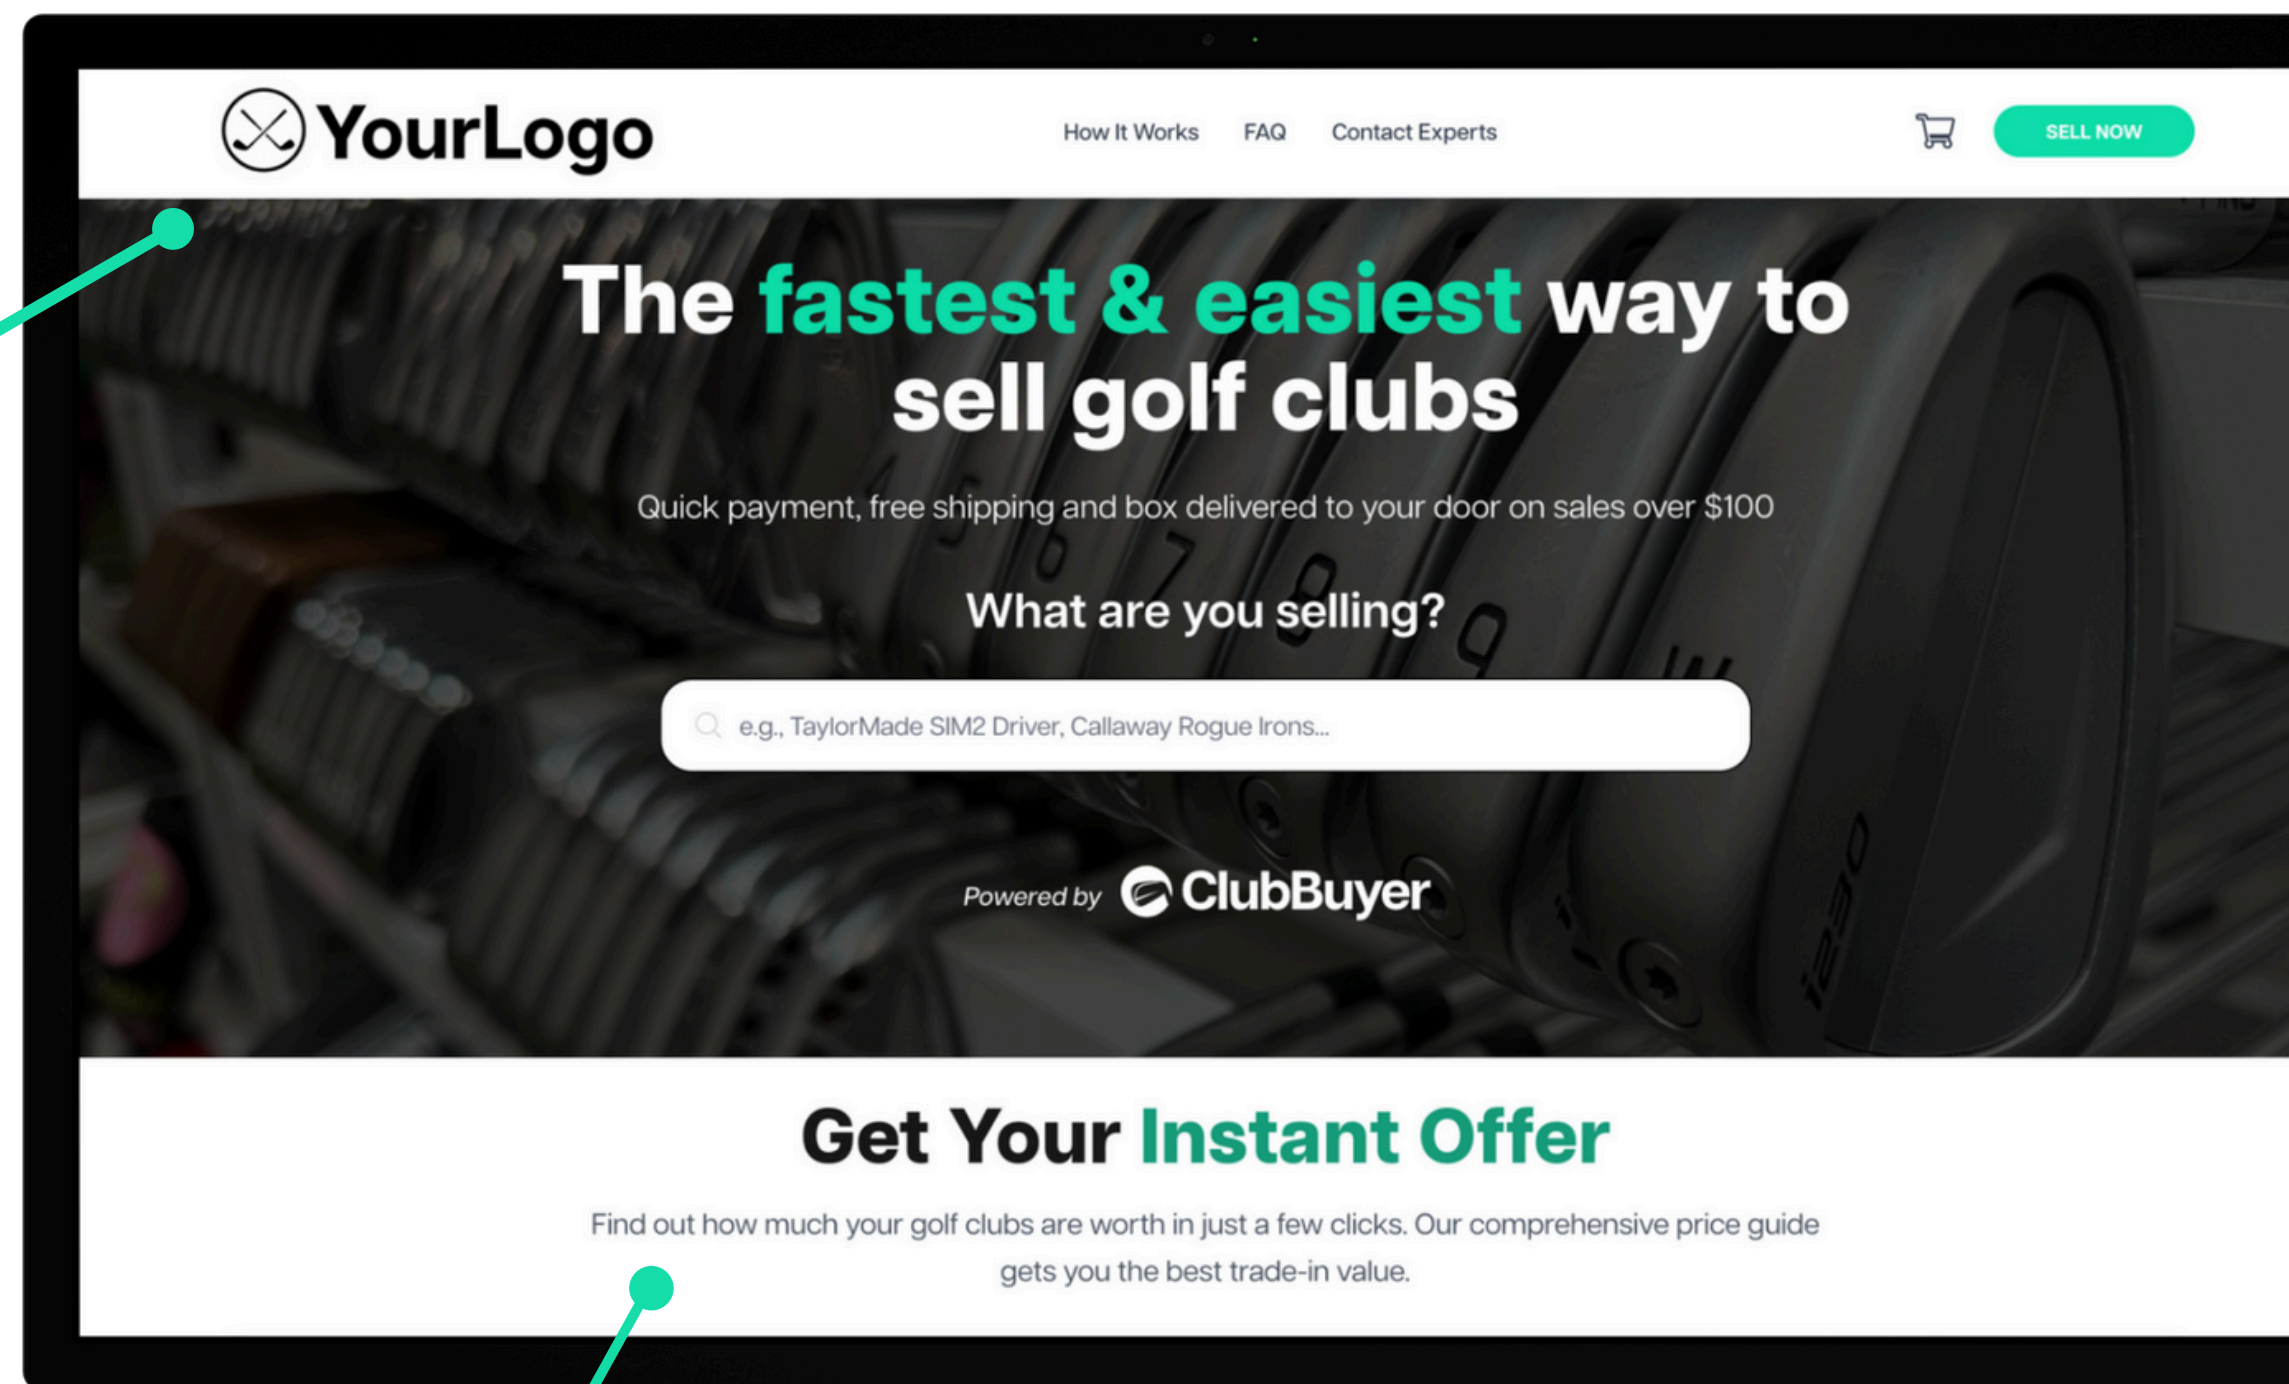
YourLogo

How It Works FAQ Contact Experts

SELL NOW

The fastest & easiest way to sell golf clubs

Quick payment, free shipping and box delivered to your door on sales over $100

What are you selling?

e.g., TaylorMade SIM2 Driver, Callaway Rogue Irons...

Powered by ClubBuyer

Get Your Instant Offer

Find out how much your golf clubs are worth in just a few clicks. Our comprehensive price guide gets you the best trade-in value.